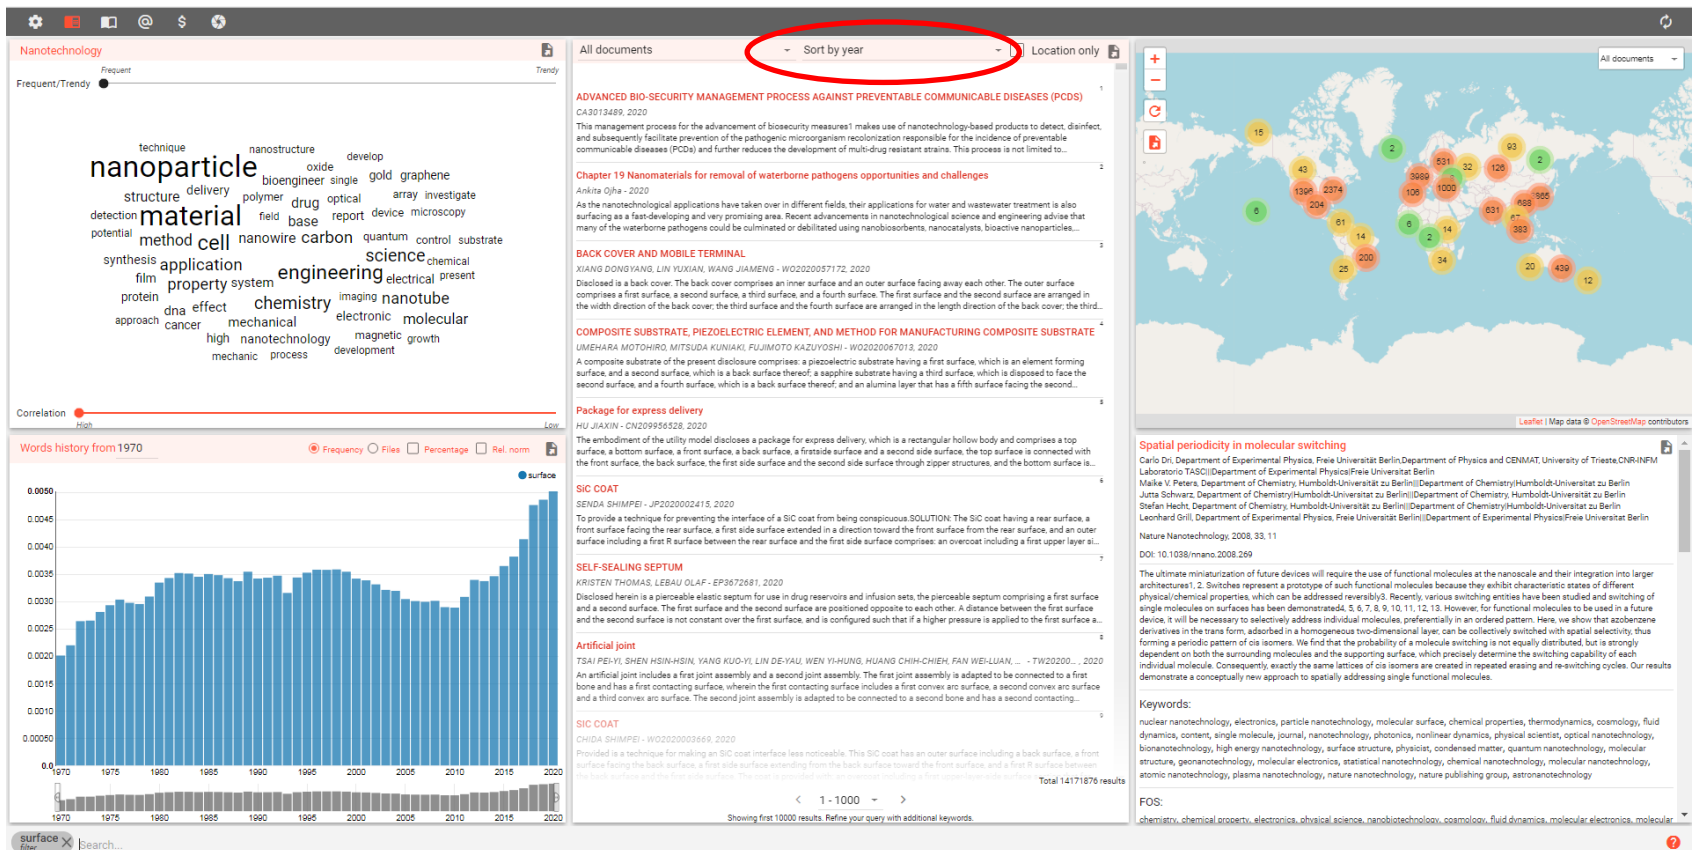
Nanotechnology

Frequent Trendy
Frequent/Trendy

technique nanostructure develop nanoparticle oxide bioengineer single gold graphene structure delivery polymer drug optical array investigate detection material field base report device microscopy potential method cell nanowire carbon quantum control substrate synthesis application science chemical film property system engineering electrical present protein dna effect chemistry imaging nanotube approach cancer mechanical electronic molecular high nanotechnology magnetic growth mechanic process development

Correlation
High Low

Words history from 1970

Frequency Files Percentage Rel. norm

surface

0.0050
0.0045
0.0040
0.0035
0.0030
0.0025
0.0020
0.0015
0.0010
0.00050
0.0

1970 1975 1980 1985 1990 1995 2000 2005 2010 2015 2020

1970 1975 1980 1985 1990 1995 2000 2005 2010 2015 2020

surface filter
Search...

All documents
Sort by year
Location only

ADVANCED BIO-SECURITY MANAGEMENT PROCESS AGAINST PREVENTABLE COMMUNICABLE DISEASES (PCDS)
CA3013489, 2020
This management process for the advancement of biosecurity measures1 makes use of nanotechnology-based products to detect, disinfect, and subsequently facilitate prevention of the pathogenic microorganism recolonization responsible for the incidence of preventable communicable diseases (PCDs) and further reduces the development of multi-drug resistant strains. This process is not limited to...

Chapter 19 Nanomaterials for removal of waterborne pathogens opportunities and challenges
Ankita Ojha - 2020
As the nanotechnological applications have taken over in different fields, their applications for water and wastewater treatment is also surfacing as a fast-developing and very promising area. Recent advancements in nanotechnology-based advanced techniques for many of the waterborne pathogens could be culminated or debilitated using nanobiosorbents, nanocatalysts, bioactive nanoparticles,...

BACK COVER AND MOBILE TERMINAL
XIANG DONGYANG, LIN YUXIAN, WANG JIAMENG - WO2020057172, 2020
Disclosed is a back cover. The back cover comprises an inner surface and an outer surface facing away each other. The outer surface comprises a first surface, a second surface, a third surface, and a fourth surface. The first surface and the second surface are arranged in the width direction of the back cover; the third surface and the fourth surface are arranged in the length direction of the back cover; the third...

COMPOSITE SUBSTRATE, PIEZOELECTRIC ELEMENT, AND METHOD FOR MANUFACTURING COMPOSITE SUBSTRATE
UMEHARA MOTOHIRO, MITSUDA KUNIAKI, FUJIMOTO KAZUYOSHI - WO2020067013, 2020
A composite substrate of the present disclosure comprises: a piezoelectric substrate having a first surface, which is an element forming surface, and a second surface, which is a back surface thereof; a sapphire substrate having a third surface, which is disposed to face the second surface, and a fourth surface, which is a back surface thereof; and an alumina layer that has a fifth surface facing the second...

Package for express delivery
HU JIAXIN - CN209956528, 2020
The embodiment of the utility model discloses a package for express delivery, which is a rectangular hollow body and comprises a top surface, a bottom surface, a front surface, a back surface, a firstside surface and a second side surface, the top surface is connected with the front surface, the back surface, the first side surface and the second side surface through zipper structures, and the bottom surface is...

SIC COAT
SENDA SHIMPEI - JP2020002415, 2020
To provide a technique for preventing the interface of a SiC coat from being conspicuous.SOLUTION: The SiC coat having a rear surface, a front surface facing the rear surface, a first side surface extended in a direction toward the front surface from the rear surface, and an outer surface including a first R surface between the rear surface and the first side surface comprises: an overcoat including a first upper layer si...

SELF-SEALING SEPTUM
KRISTEN THOMAS, LEBAU OLAF - EP3672681, 2020
Disclosed herein is a pierceable elastic septum for use in drug reservoirs and infusion sets, the pierceable septum comprising a first surface and a second surface. The first surface and the second surface are positioned opposite to each other. A distance between the first surface and the second surface is not constant over the first surface, and is configured such that if a higher pressure is applied to the first surface a...

Artificial joint
TSAI PEI-YI, SHEN HSIN-HSIN, YANG KUO-YI, LIN DE-YAU, WEN YI-HUNG, HUANG CHIH-CHIEH, FAN WEI-LUAN, ... - TW202000..., 2020
An artificial joint includes a first joint assembly and a second joint assembly. The first joint assembly is adapted to be connected to a first bone and has a first contacting surface, wherein the first contacting surface includes a first convex arc surface, a second convex arc surface and a third convex arc surface. The second joint assembly is adapted to be connected to a second bone and has a second contacting...

SIC COAT
CHIDA SHIMPEI - WO2020003669, 2020
Provided is a technique for making an SiC coat interface less noticeable. This SiC coat has an outer surface including a back surface, a front surface facing the back surface, a first side surface extending from the back surface toward the front surface, and a first R surface between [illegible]

Total 14171876 results
1 - 1000
Showing first 10000 results. Refine your query with additional keywords.

All documents
15 43 2 531 32 93 2 3989 126 1398 2374 106 1000 204 6 61 6 631 688 965 14 2 14 67 383 25 200 34 20 439 12
Leaflet | Map data © OpenStreetMap contributors

Spatial periodicity in molecular switching
Carlo Dri, Department of Experimental Physics, Freie Universität Berlin,Department of Physics and CENMAT, University of Trieste,CNR-INFM Laboratorio TASC||Department of Experimental Physics|Freie Universitat Berlin
Maike V. Peters, Department of Chemistry, Humboldt-Universität zu Berlin||Department of Chemistry|Humboldt-Universitat zu Berlin
Jutta Schwarz, Department of Chemistry, Humboldt-Universität zu Berlin||Department of Chemistry|Humboldt-Universitat zu Berlin
Stefan Hecht, Department of Chemistry, Humboldt-Universität zu Berlin||Department of Chemistry|Humboldt-Universitat zu Berlin
Leonhard Grill, Department of Experimental Physics, Freie Universität Berlin||Department of Experimental Physics|Freie Universitat Berlin

Nature Nanotechnology, 2008, 33, 11
DOI: 10.1038/nnano.2008.269

The ultimate miniaturization of future devices will require the use of functional molecules at the nanoscale and their integration into larger architectures1, 2. Switches represent a prototype of such functional molecules because they exhibit characteristic states of different physical/chemical properties, which can be addressed reversibly3. Recently, various switching entities have been studied and switching of single molecules on surfaces has been demonstrated4, 5, 6, 7, 8, 9, 10, 11, 12, 13. However, for functional molecules to be used in a future device, it will be necessary to selectively address individual molecules, preferentially in an ordered pattern. Here, we show that azobenzene derivatives in the trans form, adsorbed in a homogeneous two-dimensional layer, can be collectively switched with spatial selectivity, thus forming a periodic pattern of cis isomers. We find that the probability of a molecule switching is not equally distributed, but is strongly dependent on both the surrounding molecules and the supporting surface, which precisely determine the switching capability of each individual molecule. Consequently, exactly the same lattices of cis isomers are created in repeated erasing and re-switching cycles. Our results demonstrate a conceptually new approach to spatially addressing single functional molecules.

Keywords:
nuclear nanotechnology, electronics, particle nanotechnology, molecular surface, chemical properties, thermodynamics, cosmology, fluid dynamics, content, single molecule, journal, nanotechnology, photonics, nonlinear dynamics, physical scientist, optical nanotechnology, bionanotechnology, high energy nanotechnology, surface structure, physicist, condensed matter, quantum nanotechnology, molecular structure, geonanotechnology, molecular electronics, statistical nanotechnology, chemical nanotechnology, molecular nanotechnology, atomic nanotechnology, plasma nanotechnology, nature nanotechnology, nature publishing group, astronanotechnology

FOS:
chemistry, chemical property, electronics, physical science, nanobiotechnology, cosmology, fluid dynamics, molecular electronics, molecular